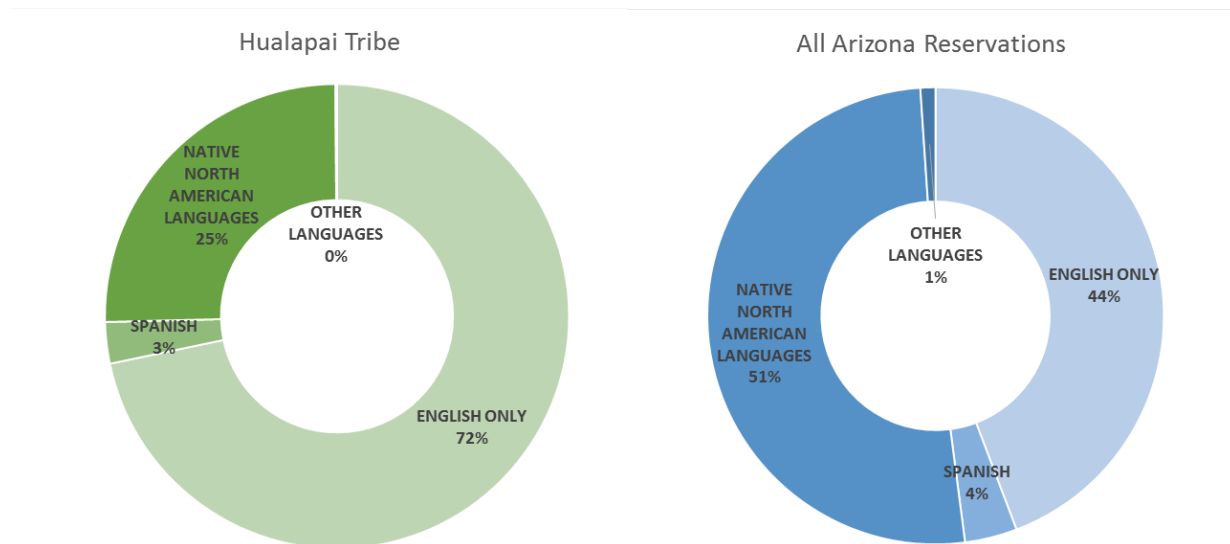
Hualapai Tribe

NATIVE NORTH AMERICAN LANGUAGES 25%

OTHER LANGUAGES 0%

SPANISH 3%

ENGLISH ONLY 72%

All Arizona Reservations

OTHER LANGUAGES 1%

ENGLISH ONLY 44%

NATIVE NORTH AMERICAN LANGUAGES 51%

SPANISH 4%